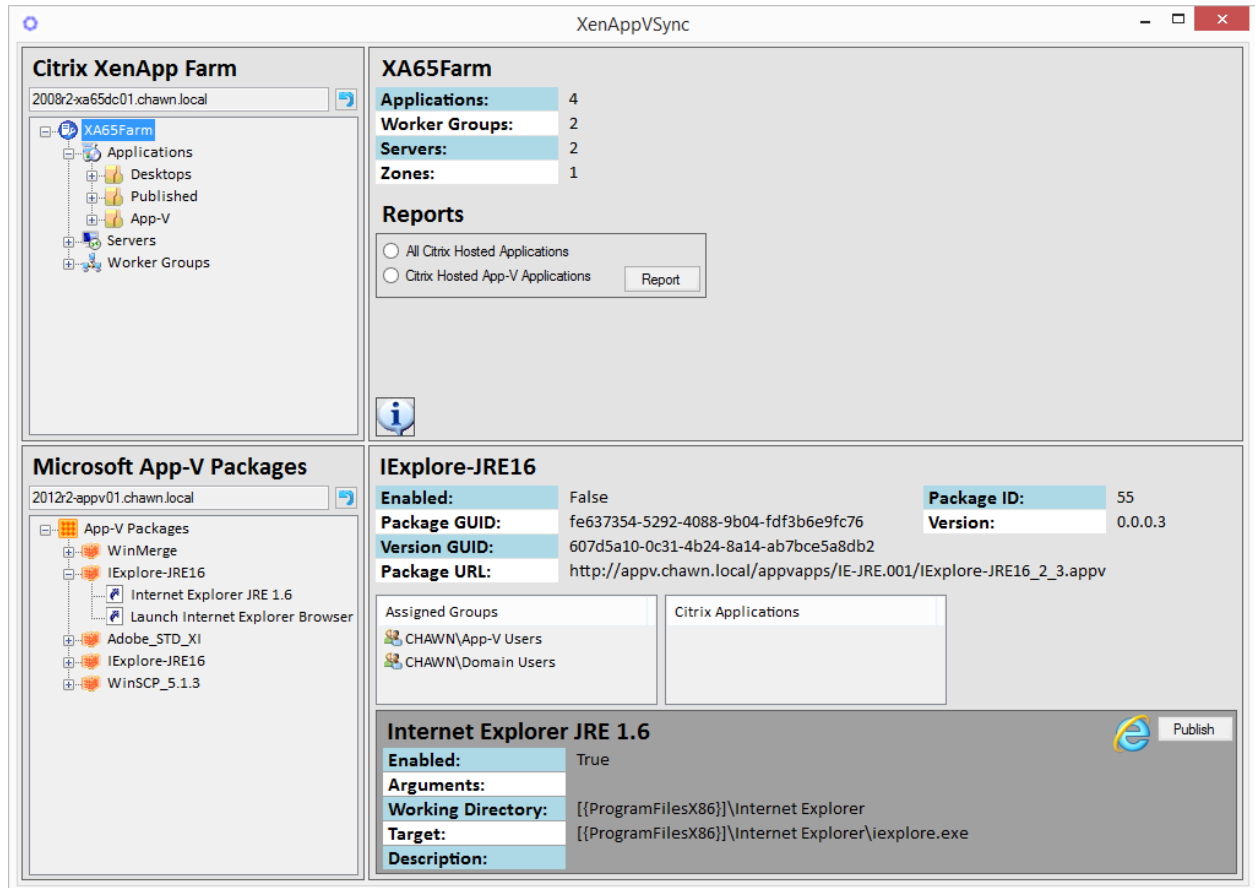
XenAppVSync

Citrix XenApp Farm

2008r2-xa65dc01.chawn.local

XA65Farm
Applications
Desktops
Published
App-V
Servers
Worker Groups

XA65Farm

| Applications: | 4 |
|---|---|
| Worker Groups: | 2 |
| Servers: | 2 |
| Zones: | 1 |

Reports

All Citrix Hosted Applications
Citrix Hosted App-V Applications
Report

Microsoft App-V Packages

2012r2-appv01.chawn.local

App-V Packages
WinMerge
IExplore-JRE16
Internet Explorer JRE 1.6
Launch Internet Explorer Browser
Adobe_STD_XI
IExplore-JRE16
WinSCP_5.1.3

IExplore-JRE16

| Enabled: | False |
|---|---|
| Package GUID: | fe637354-5292-4088-9b04-fdf3b6e9fc76 |
| Version GUID: | 607d5a10-0c31-4b24-8a14-ab7bce5a8db2 |
| Package URL: | http://appv.chawn.local/appvapps/IE-JRE.001/IExplore-JRE16_2_3.appv |

| Package ID: | 55 |
|---|---|
| Version: | 0.0.0.3 |

Assigned Groups
CHAWN\App-V Users
CHAWN\Domain Users

Citrix Applications

Internet Explorer JRE 1.6
Publish

| Enabled: | True |
|---|---|
| Arguments: | |
| Working Directory: | [{ProgramFilesX86}]\Internet Explorer |
| Target: | [{ProgramFilesX86}]\Internet Explorer\iexplore.exe |
| Description: | |